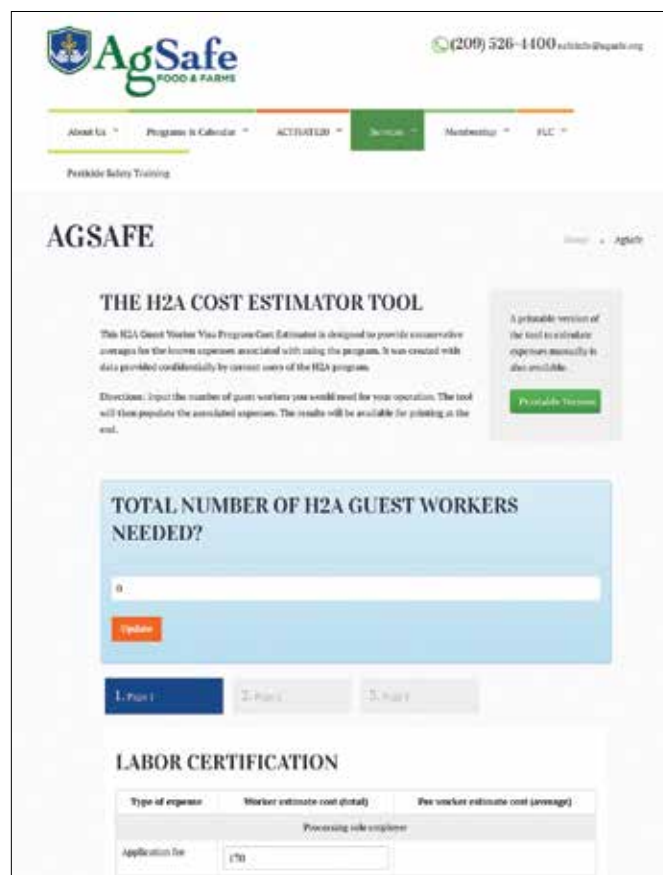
AgSafe
FOOD & FARMS

(209) 526-4400 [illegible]

About Us
Programs & Calendar
ACTIVATE20
Services
Membership
FLC
Pesticide Safety Training

AGSAFE

Home » AgSafe

THE H2A COST ESTIMATOR TOOL

This H2A Guest Worker Visa Program Cost Estimator is designed to provide conservative averages for the known expenses associated with using the program. It was created with data provided confidentially by current users of the H2A program.

Directions: Input the number of guest workers you would need for your operation. The tool will then populate the associated expenses. The results will be available for printing at the end.

A printable version of the tool to calculate expenses manually is also available.

Printable Version

TOTAL NUMBER OF H2A GUEST WORKERS NEEDED?

0

Update

1. Page 1
2. Page 2
3. Page 3

LABOR CERTIFICATION

| Type of expense | Worker estimate cost (total) | Per worker estimate cost (average) |
|---|---|---|
| Processing sole employer | | |
| Application fee | 170 | |